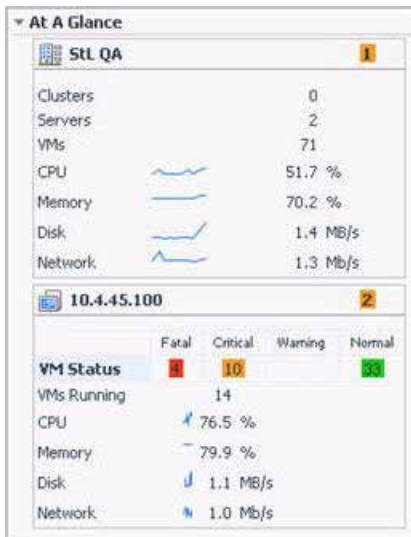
At A Glance

StL QA 1

| | |
|---|---|
| Clusters | 0 |
| Servers | 2 |
| VMs | 71 |
| CPU | 51.7 % |
| Memory | 70.2 % |
| Disk | 1.4 MB/s |
| Network | 1.3 Mb/s |

10.4.45.100 2

| | Fatal | Critical | Warning | Normal |
|---|---|---|---|---|
| VM Status | 4 | 10 | | 33 |
| VMs Running | 14 | | | |
| CPU | 76.5 % | | | |
| Memory | 79.9 % | | | |
| Disk | 1.1 MB/s | | | |
| Network | 1.0 Mb/s | | | |